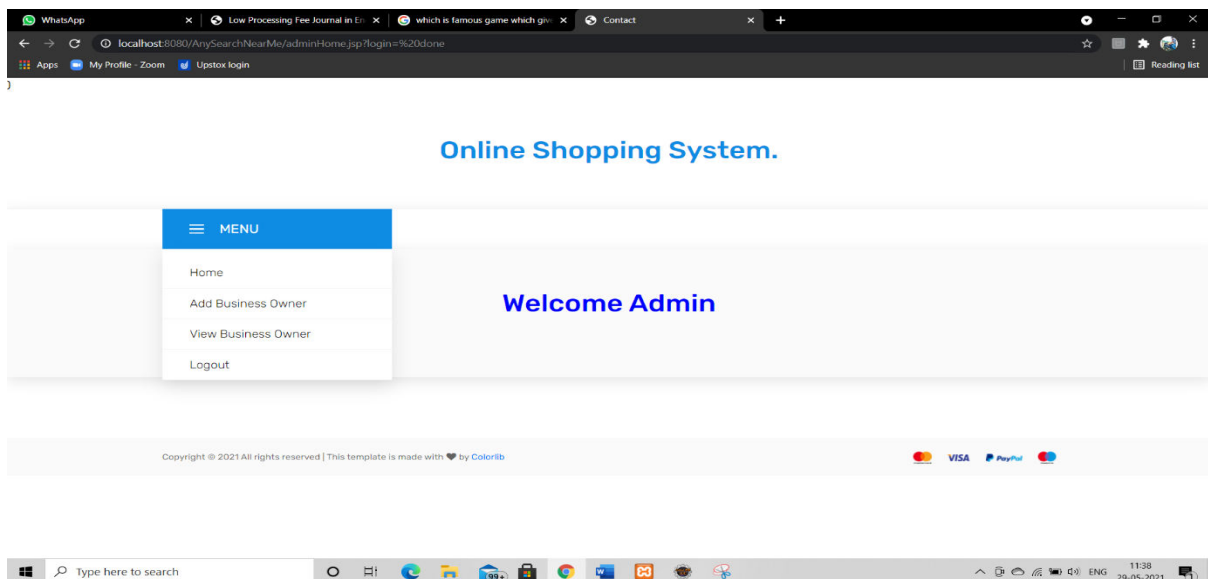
WhatsApp × Low Processing Fee Journal in En × which is famous game which giv × Contact × +

localhost:8080/AnySearchNearMe/adminHome.jsp?login=%20done

Apps My Profile - Zoom Upstox login Reading list

}

Online Shopping System.

MENU

Home

Add Business Owner

View Business Owner

Logout

Welcome Admin

Copyright © 2021 All rights reserved | This template is made with ♥ by Colorlib

VISA PayPal

Type here to search

99+

ENG 11:38 29-05-2021